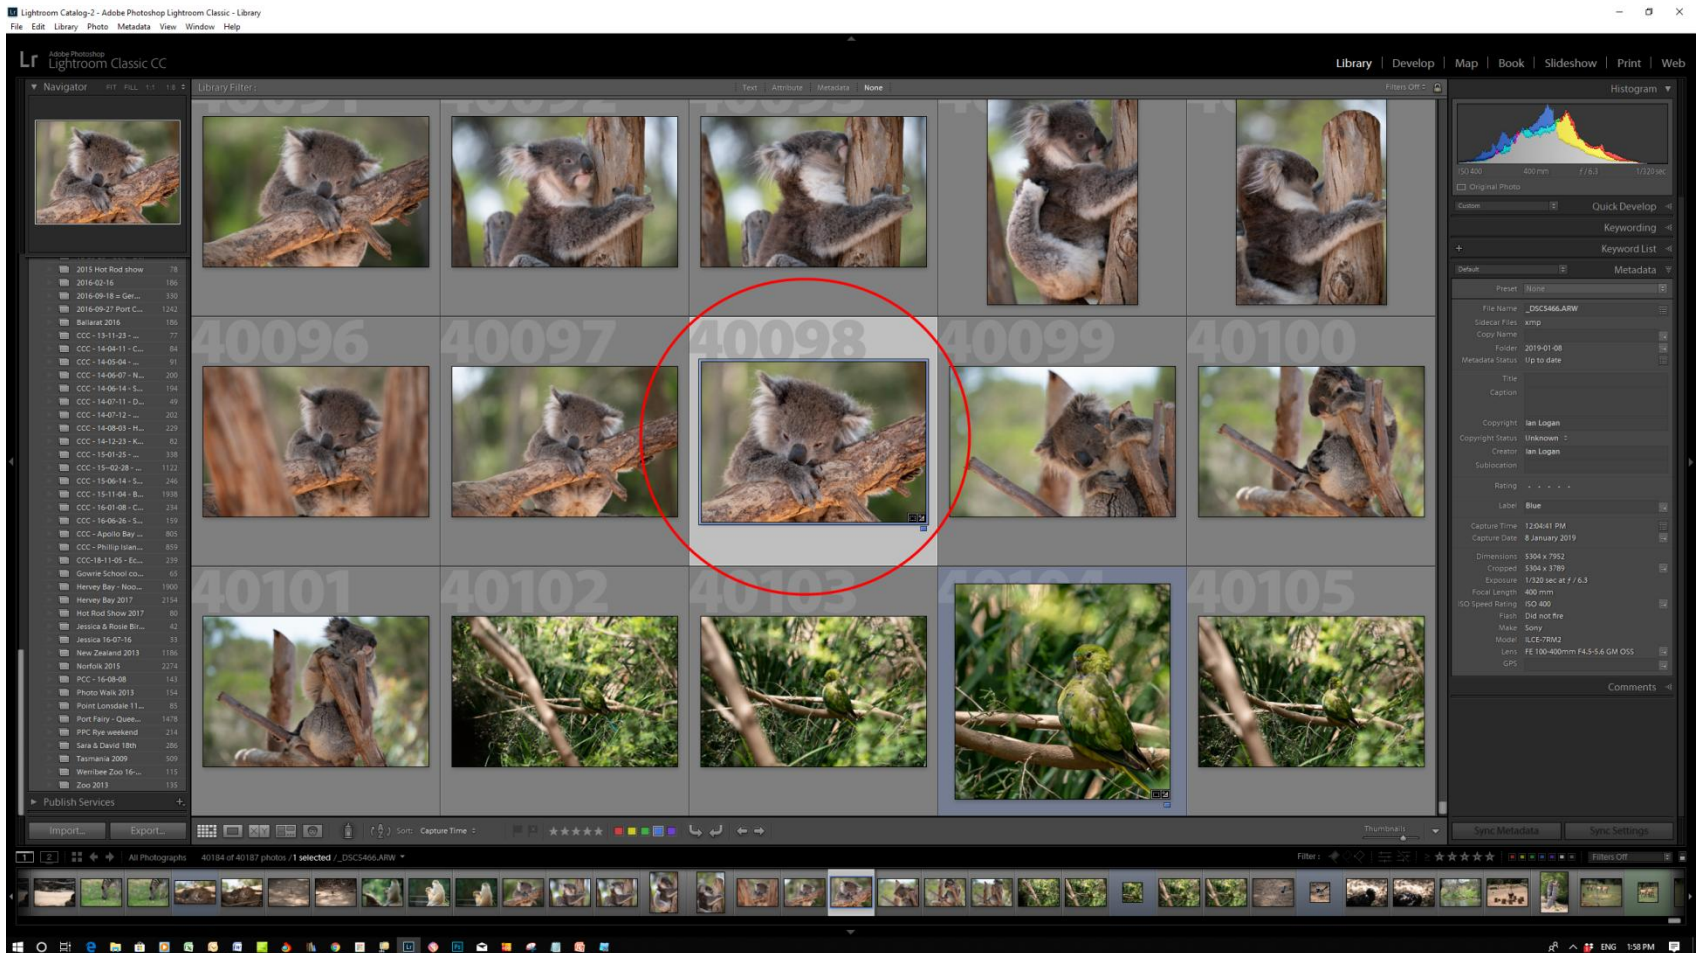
Lightroom Catalog-2 - Adobe Photoshop Lightroom Classic - Library
File Edit Library Photo Metadata View Window Help

Lr Adobe Photoshop Lightroom Classic CC

Library | Develop | Map | Book | Slideshow | Print | Web

Navigator FIT FILL 1:1 1:8

Library Filter: Text Attribute Metadata None Filters Off

Histogram
ISO 400 400 mm f / 6.3 1/320 sec
Original Photo

Custom Quick Develop
Keywording
Keyword List
Default Metadata
Preset None
File Name _DSC5466.ARW
Sidecar Files xmp
Copy Name
Folder 2019-01-08
Metadata Status Up to date
Title
Caption
Copyright Ian Logan
Copyright Status Unknown
Creator Ian Logan
Sublocation
Rating · · · · ·
Label Blue
Capture Time 12:04:41 PM
Capture Date 8 January 2019
Dimensions 5304 x 7952
Cropped 5304 x 3789
Exposure 1/320 sec at ƒ / 6.3
Focal Length 400 mm
ISO Speed Rating ISO 400
Flash Did not fire
Make Sony
Model ILCE-7RM2
Lens FE 100-400mm F4.5-5.6 GM OSS
GPS
Comments

| | |
|---|---|
| 2015 Hot Rod show | 78 |
| 2016-02-16 | 186 |
| 2016-09-18 = Ger... | 330 |
| 2016-09-27 Port C... | 1242 |
| Ballarat 2016 | 186 |
| CCC - 13-11-23 - ... | 77 |
| CCC - 14-04-11 - C... | 84 |
| CCC - 14-05-04 - ... | 91 |
| CCC - 14-06-07 - N... | 200 |
| CCC - 14-06-14 - S... | 194 |
| CCC - 14-07-11 - D... | 49 |
| CCC - 14-07-12 - ... | 202 |
| CCC - 14-08-03 - H... | 229 |
| CCC - 14-12-23 - K... | 82 |
| CCC - 15-01-25 - ... | 338 |
| CCC - 15-02-28 - ... | 1122 |
| CCC - 15-06-14 - S... | 246 |
| CCC - 15-11-04 - B... | 1938 |
| CCC - 16-01-08 - C... | 234 |
| CCC - 16-06-26 - S... | 159 |
| CCC - Apollo Bay ... | 805 |
| CCC - Phillip Islan... | 859 |
| CCC-18-11-05 - Ec... | 239 |
| Gowrie School co... | 65 |
| Hervey Bay - Noo... | 1900 |
| Hervey Bay 2017 | 2154 |
| Hot Rod Show 2017 | 80 |
| Jessica & Rosie Bir... | 42 |
| Jessica 16-07-16 | 53 |
| New Zealand 2013 | 1186 |
| Norfolk 2015 | 2274 |
| PCC - 16-08-08 | 143 |
| Photo Walk 2013 | 154 |
| Point Lonsdale 11... | 85 |
| Port Fairy - Quee... | 1478 |
| PPC Rye weekend | 214 |
| Sara & David 18th | 286 |
| Tasmania 2009 | 509 |
| Werribee Zoo 16-... | 115 |
| Zoo 2013 | 135 |

Publish Services

40096 40097 40098 40099 40100
40101 40102 40103 40104 40105

Import... Export...
Sort: Capture Time
Thumbnails
Sync Metadata Sync Settings

1 2 All Photographs 40184 of 40187 photos /1 selected /_DSC5466.ARW
Filter: Filters Off

ENG 1:58 PM